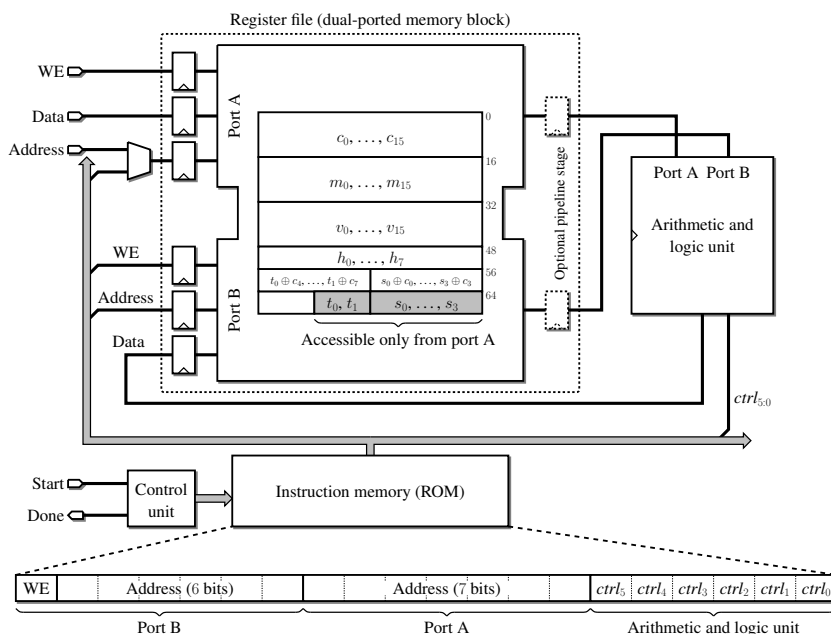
Register file (dual-ported memory block)

WE
Data
Address

Port A

$c_0, \ldots, c_{15}$
$m_0, \ldots, m_{15}$
$v_0, \ldots, v_{15}$
$h_0, \ldots, h_7$
$t_0 \oplus c_4, \ldots, t_1 \oplus c_7$
$s_0 \oplus c_0, \ldots, s_3 \oplus c_3$
$t_0, t_1$
$s_0, \ldots, s_3$

0
16
32
48
56
64

Optional pipeline stage

Port A Port B

Arithmetic and logic unit

WE
Address
Data

Port B

Accessible only from port A

$ctrl_{5:0}$

Start
Done
Control unit
Instruction memory (ROM)

| WE | Address (6 bits) | Address (7 bits) | $ctrl_5$ | $ctrl_4$ | $ctrl_3$ | $ctrl_2$ | $ctrl_1$ | $ctrl_0$ |
|---|---|---|---|---|---|---|---|---|

Port B
Port A
Arithmetic and logic unit